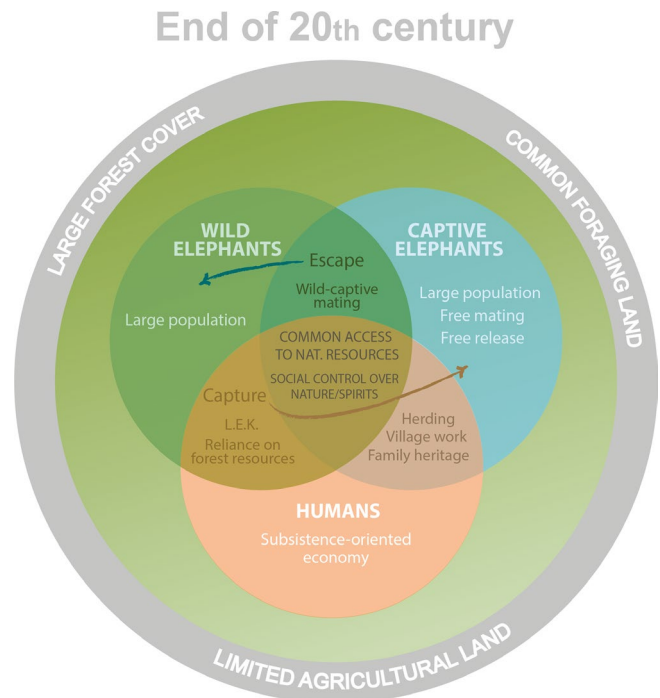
End of 20th century

LARGE FOREST COVER

COMMON FORAGING LAND

WILD ELEPHANTS

Large population

Escape

Wild-captive mating

CAPTIVE ELEPHANTS

Large population
Free mating
Free release

COMMON ACCESS TO NAT. RESOURCES

SOCIAL CONTROL OVER NATURE/SPIRITS

Capture

L.E.K.
Reliance on forest resources

Herding
Village work
Family heritage

HUMANS

Subsistence-oriented economy

LIMITED AGRICULTURAL LAND